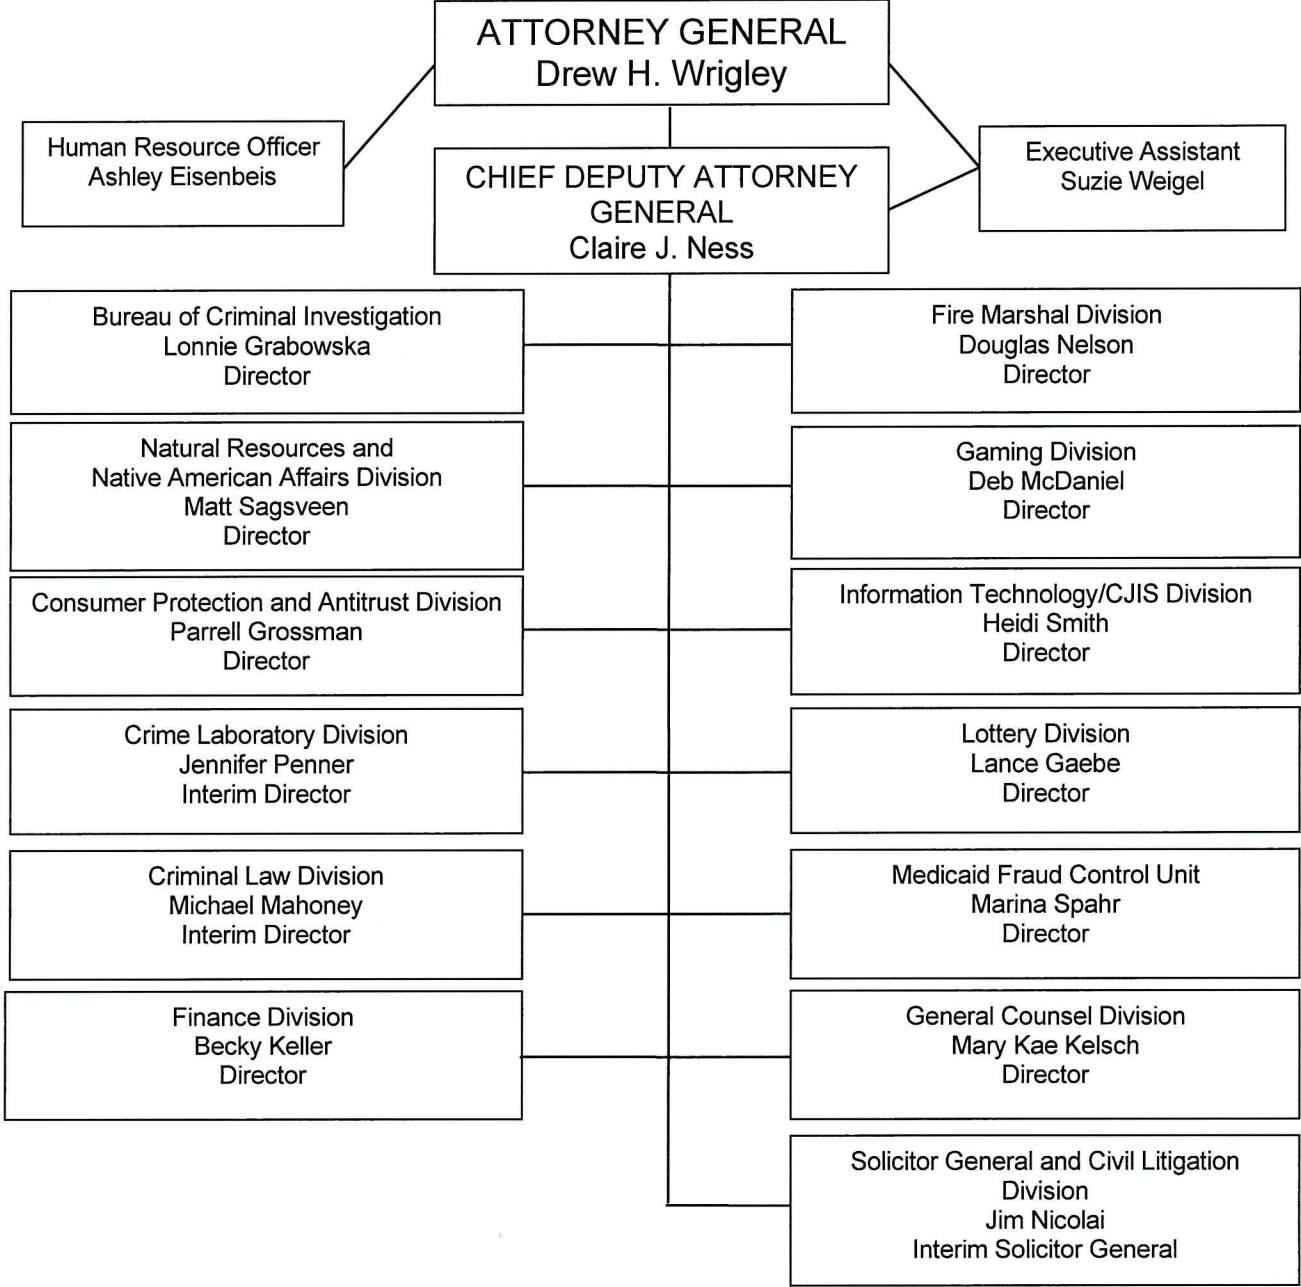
ATTORNEY GENERAL
Drew H. Wrigley

Human Resource Officer
Ashley Eisenbeis

CHIEF DEPUTY ATTORNEY GENERAL
Claire J. Ness

Executive Assistant
Suzie Weigel

Bureau of Criminal Investigation
Lonnie Grabowska
Director

Natural Resources and Native American Affairs Division
Matt Sagsveen
Director

Consumer Protection and Antitrust Division
Parrell Grossman
Director

Crime Laboratory Division
Jennifer Penner
Interim Director

Criminal Law Division
Michael Mahoney
Interim Director

Finance Division
Becky Keller
Director

Fire Marshal Division
Douglas Nelson
Director

Gaming Division
Deb McDaniel
Director

Information Technology/CJIS Division
Heidi Smith
Director

Lottery Division
Lance Gaebe
Director

Medicaid Fraud Control Unit
Marina Spahr
Director

General Counsel Division
Mary Kae Kelsch
Director

Solicitor General and Civil Litigation Division
Jim Nicolai
Interim Solicitor General